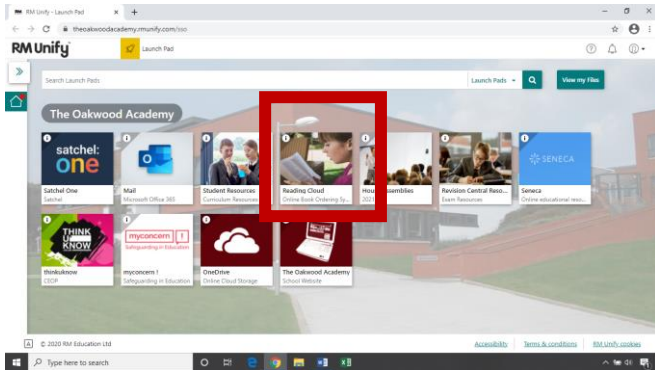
RM Unify - Launch Pad ×
theoakwoodacademy.rmunify.com/sso

RM Unify Launch Pad

Search Launch Pads
Launch Pads
View my Files

The Oakwood Academy

satchel: one
Satchel One
Satchel

Mail
Microsoft Office 365

Student Resources
Curriculum Resources

Reading Cloud
Online Book Ordering Sy...

Hou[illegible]
2021

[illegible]ssemblies

Revision Central Reso...
Exam Resources

SENECA
Seneca
Online educational reso...

THINK U KNOW
thinkuknow
CEOP

myconcern !
Safeguarding in Education
myconcern !
Safeguarding in Education

OneDrive
Online Cloud Storage

The Oakwood Academy
School Website

© 2020 RM Education Ltd
Accessibility
Terms & conditions
RM Unify cookies

Type here to search